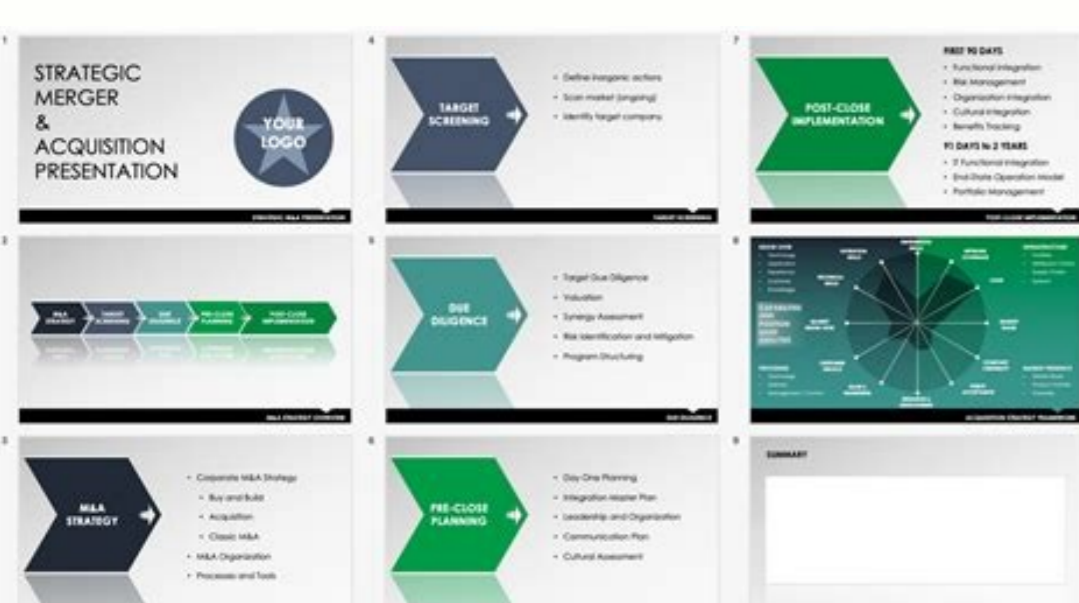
1

STRATEGIC MERGER & ACQUISITION PRESENTATION

YOUR LOGO

STRATEGIC M&A PRESENTATION

4

TARGET SCREENING

• Define inorganic actions
• Scan market (ongoing)
• Identify target company

TARGET SCREENING

7

POST-CLOSE IMPLEMENTATION

FIRST 90 DAYS
• Functional Integration
• Risk Management
• Organization Integration
• Cultural Integration
• Benefits Tracking

91 DAYS to 2 YEARS
• IT Functional Integration
• End-State Operation Model
• Portfolio Management

POST-CLOSE IMPLEMENTATION

2

M&A STRATEGY
TARGET SCREENING
DUE DILIGENCE
PRE-CLOSE PLANNING
POST-CLOSE IMPLEMENTATION

M&A STRATEGY OVERVIEW

5

DUE DILIGENCE

• Target Due Diligence
• Valuation
• Synergy Assessment
• Risk Identification and Mitigation
• Program Structuring

DUE DILIGENCE

8

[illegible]

ACQUISITION STRATEGY FRAMEWORK

3

M&A STRATEGY

• Corporate M&A Strategy
• Buy and Build
• Acquisition
• Classic M&A
• M&A Organization
• Processes and Tools

6

PRE-CLOSE PLANNING

• Day One Planning
• Integration Master Plan
• Leadership and Organization
• Communication Plan
• Cultural Assessment

9

SUMMARY